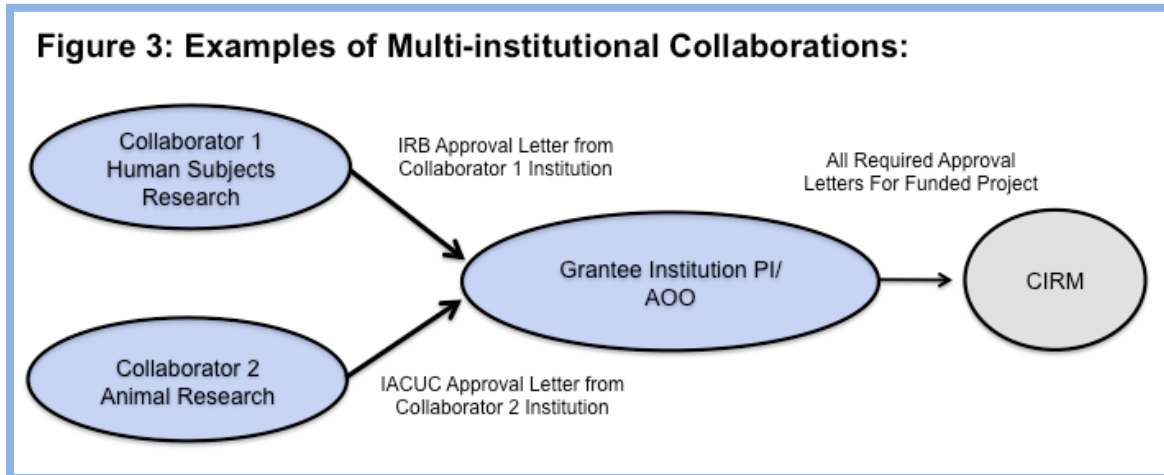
Figure 3: Examples of Multi-institutional Collaborations:

Collaborator 1
Human Subjects
Research

IRB Approval Letter from
Collaborator 1 Institution

All Required Approval
Letters For Funded Project

Grantee Institution PI/
AOO

CIRM

Collaborator 2
Animal Research

IACUC Approval Letter from
Collaborator 2 Institution